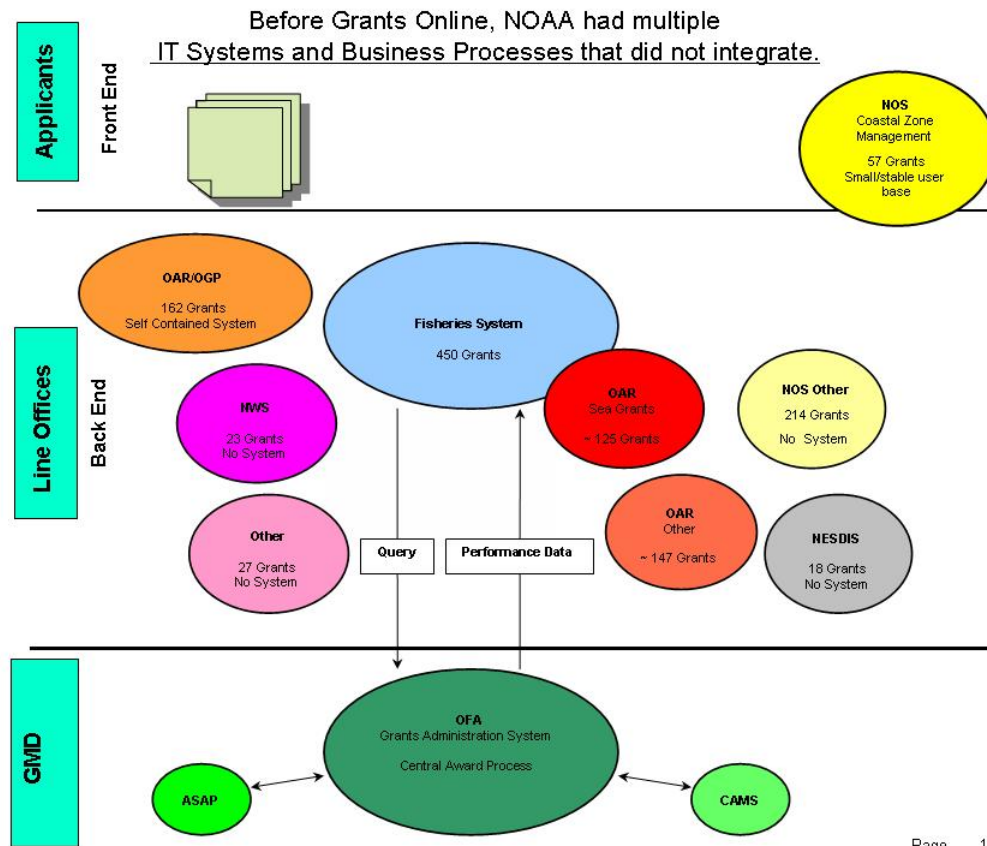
Before Grants Online, NOAA had multiple IT Systems and Business Processes that did not integrate.

Applicants

Front End

NOS
Coastal Zone Management

57 Grants
Small/stable user base

Line Offices

Back End

OAR/OGP

162 Grants
Self Contained System

Fisheries System

450 Grants

NWS

23 Grants
No System

OAR
Sea Grants

~ 125 Grants

NOS Other

214 Grants

No System

Other

27 Grants
No System

Query

Performance Data

OAR
Other

~ 147 Grants

NESDIS

18 Grants
No System

GMD

OFA
Grants Administration System

Central Award Process

ASAP

CAMS

Page 1